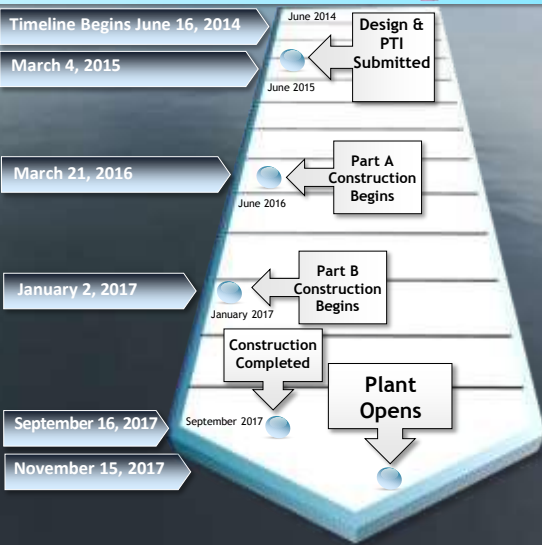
Timeline Begins June 16, 2014

June 2014

Design & PTI Submitted

March 4, 2015

June 2015

Part A Construction Begins

March 21, 2016

June 2016

Part B Construction Begins

January 2, 2017

January 2017

Construction Completed

Plant Opens

September 16, 2017

September 2017

November 15, 2017